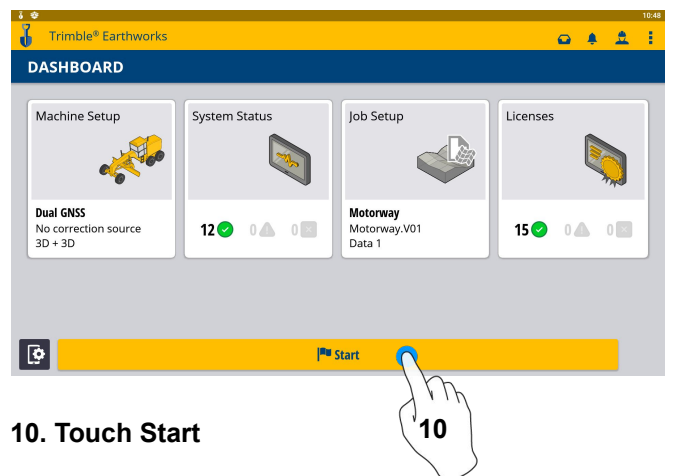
10:48

Trimble® Earthworks

DASHBOARD

Machine Setup

Dual GNSS
No correction source
3D + 3D

System Status

12 0 0

Job Setup

Motorway
Motorway.V01
Data 1

Licenses

15 0 0

Start

10. Touch Start

10